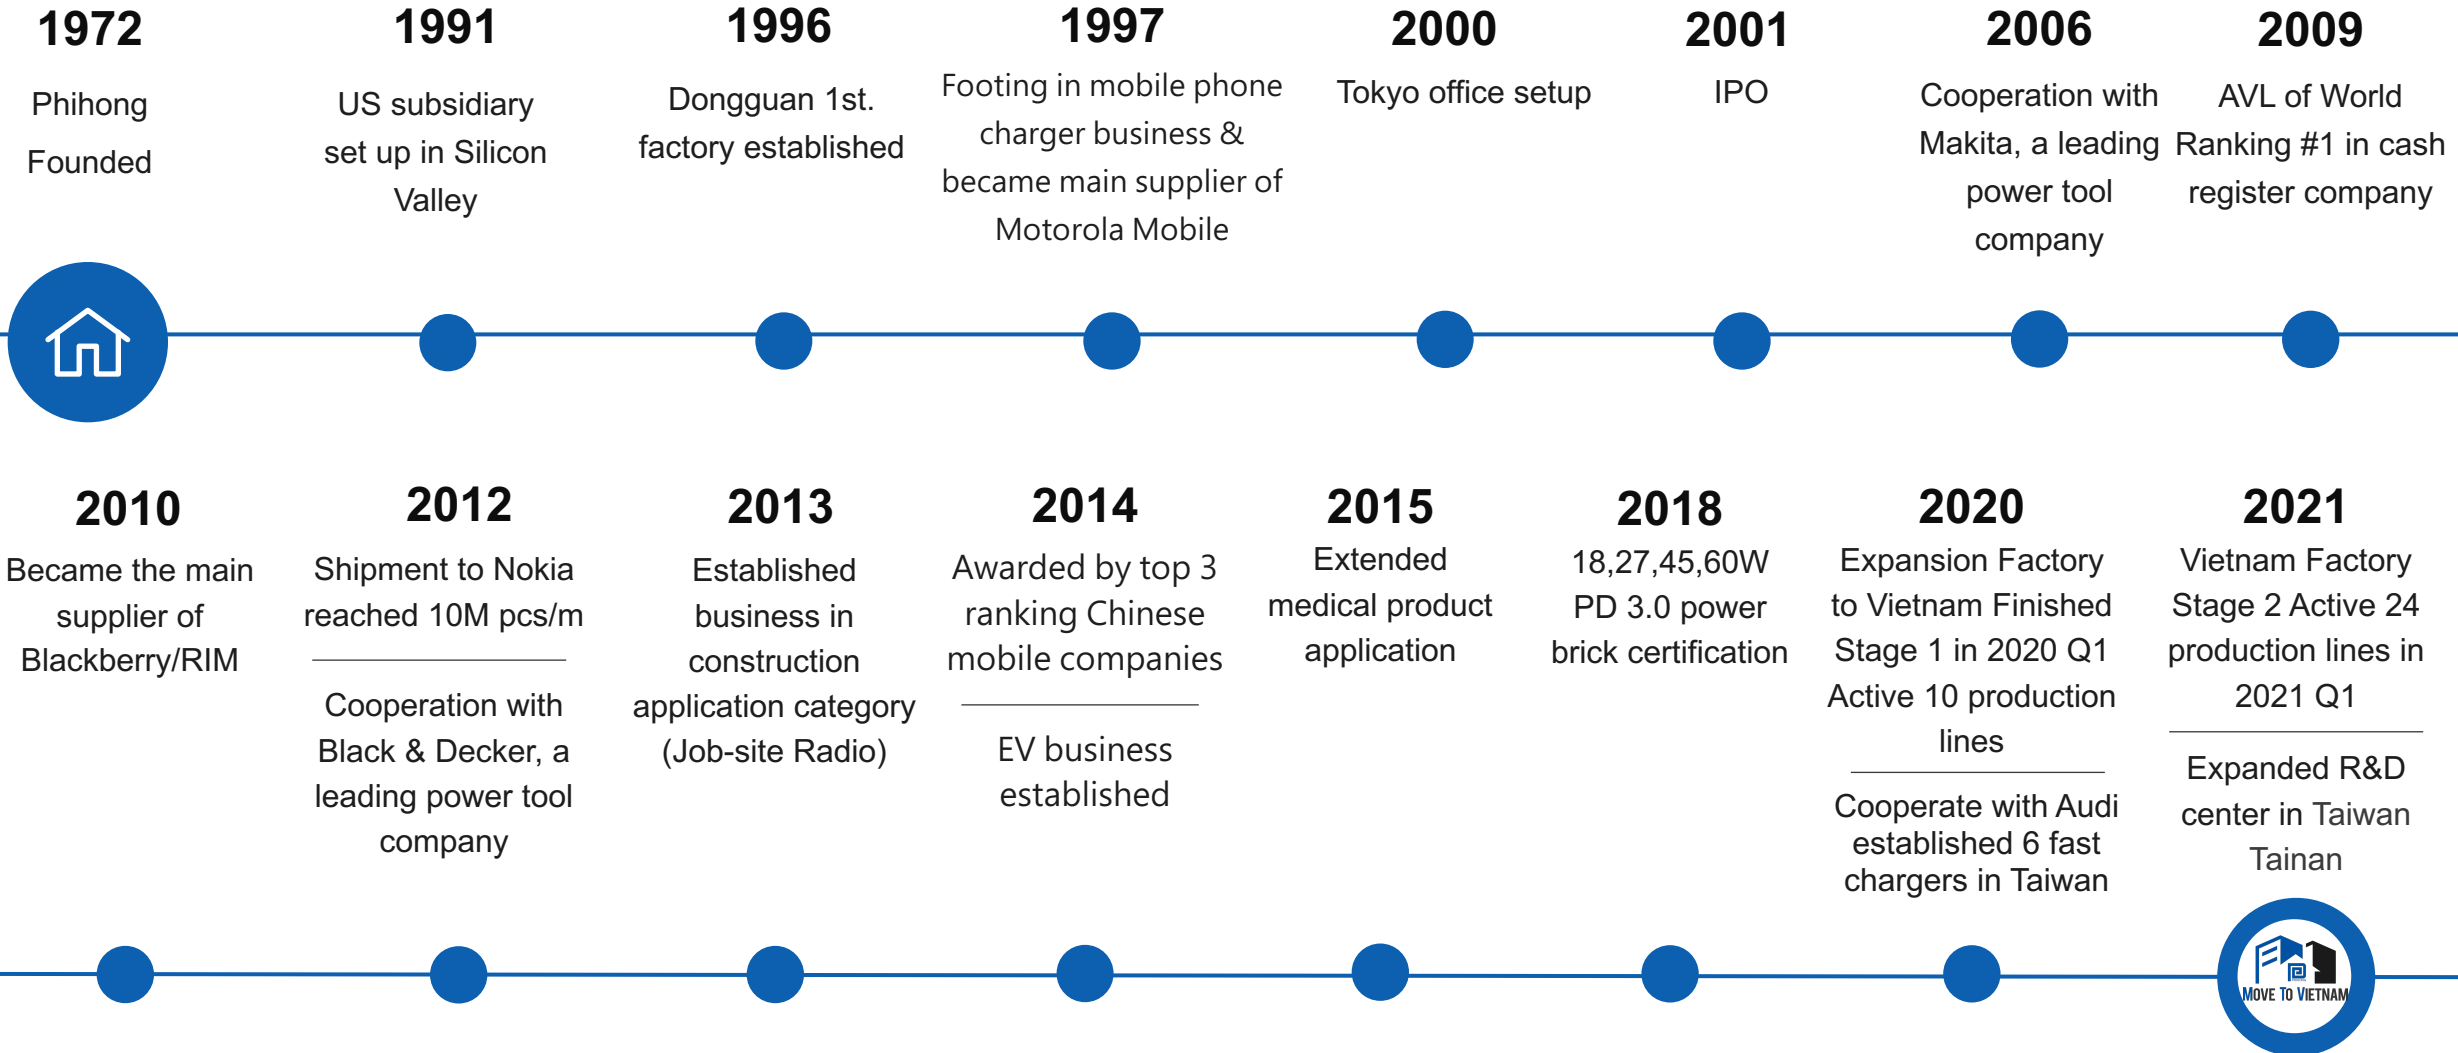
1972
Phihong Founded

1991
US subsidiary set up in Silicon Valley

1996
Dongguan 1st. factory established

1997
Footing in mobile phone charger business & became main supplier of Motorola Mobile

2000
Tokyo office setup

2001
IPO

2006
Cooperation with Makita, a leading power tool company

2009
AVL of World Ranking #1 in cash register company

2010
Became the main supplier of Blackberry/RIM

2012
Shipment to Nokia reached 10M pcs/m

Cooperation with Black & Decker, a leading power tool company

2013
Established business in construction application category (Job-site Radio)

2014
Awarded by top 3 ranking Chinese mobile companies

EV business established

2015
Extended medical product application

2018
18,27,45,60W PD 3.0 power brick certification

2020
Expansion Factory to Vietnam Finished Stage 1 in 2020 Q1 Active 10 production lines

Cooperate with Audi established 6 fast chargers in Taiwan

2021
Vietnam Factory Stage 2 Active 24 production lines in 2021 Q1

Expanded R&D center in Taiwan Tainan

MOVE TO VIETNAM